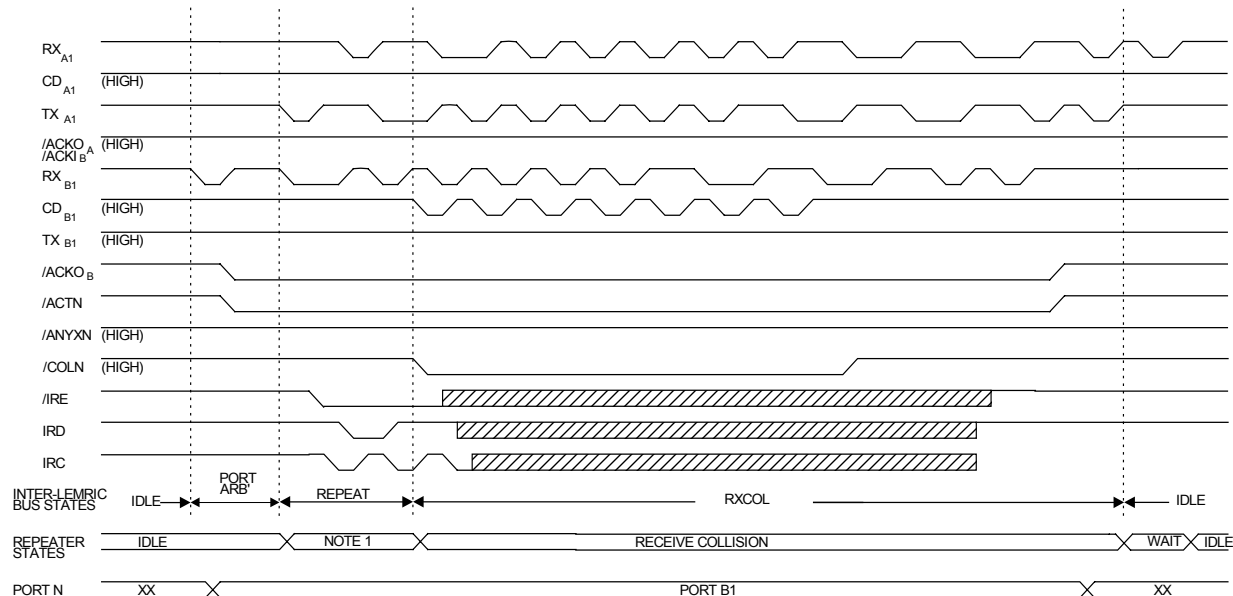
$RX_{A1}$

$CD_{A1}$ (HIGH)

$TX_{A1}$

$/ACKO_A$ $/ACKI_B$ (HIGH)

$RX_{B1}$

$CD_{B1}$ (HIGH)

$TX_{B1}$ (HIGH)

$/ACKO_B$

/ACTN

/ANYXN (HIGH)

/COLN (HIGH)

/IRE

IRD

IRC

INTER-LEMRIC BUS STATES IDLE PORT ARB' REPEAT RXCOL IDLE

REPEATER STATES IDLE NOTE 1 RECEIVE COLLISION WAIT IDLE

PORT N XX PORT B1 XX